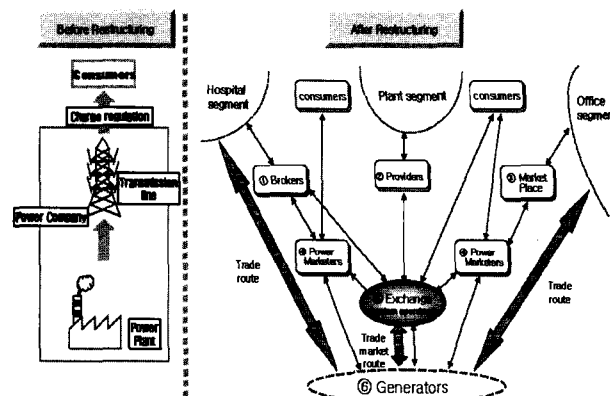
Before Restructuring

Consumers

Charge regulation

Transmission line

Power Company

Power Plant

After Restructuring

Hospital segment

consumers

Plant segment

consumers

Office segme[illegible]

① Brokers

② Providers

③ Market Place

④ Power Marketers

⑤ Power Marketers

Exchange

Trade route

Trade market route

Trade route

⑥ Generators